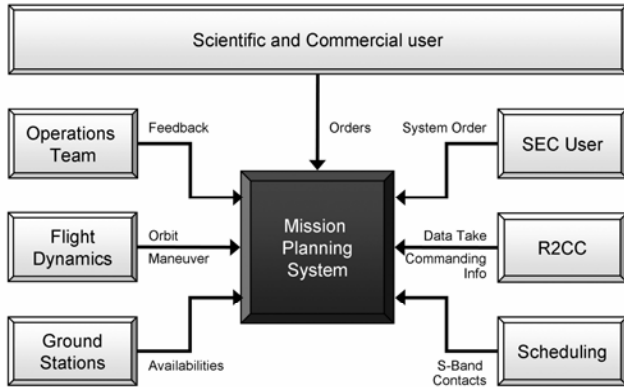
Scientific and Commercial user

Operations Team

Feedback

Orders

System Order

SEC User

Flight Dynamics

Orbit

Maneuver

Mission Planning System

Data Take

Commanding Info

R2CC

Ground Stations

Availabilities

S-Band Contacts

Scheduling